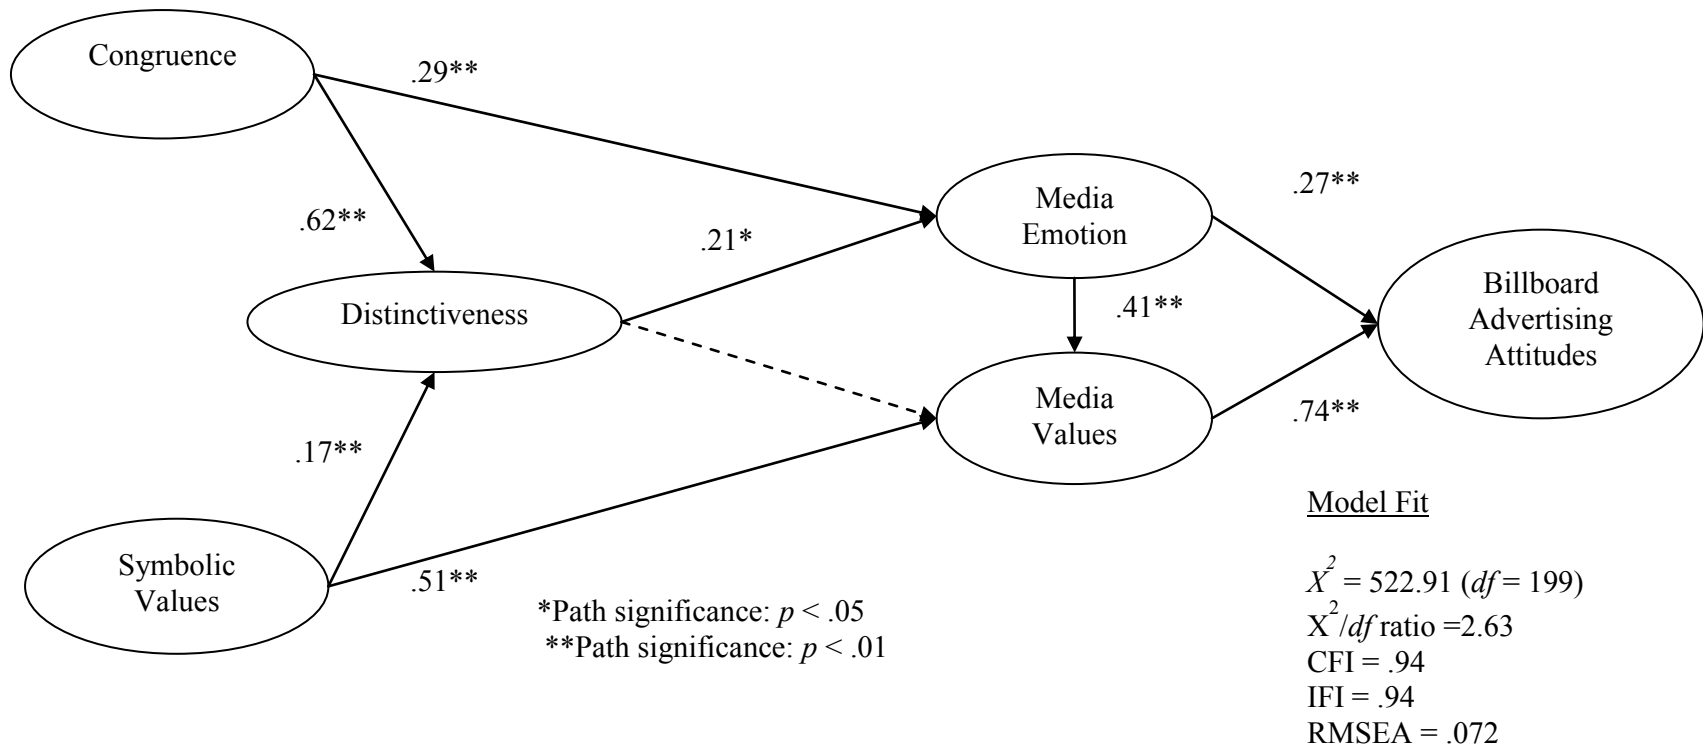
Congruence

.29**

.62**

Distinctiveness

.21*

Media Emotion

.27**

.41**

Billboard Advertising Attitudes

Media Values

.74**

.17**

Symbolic Values

.51**

*Path significance: $p$ < .05
**Path significance: $p$ < .01

Model Fit

$X^2$ = 522.91 ($df$ = 199)
$X^2/df$ ratio =2.63
CFI = .94
IFI = .94
RMSEA = .072